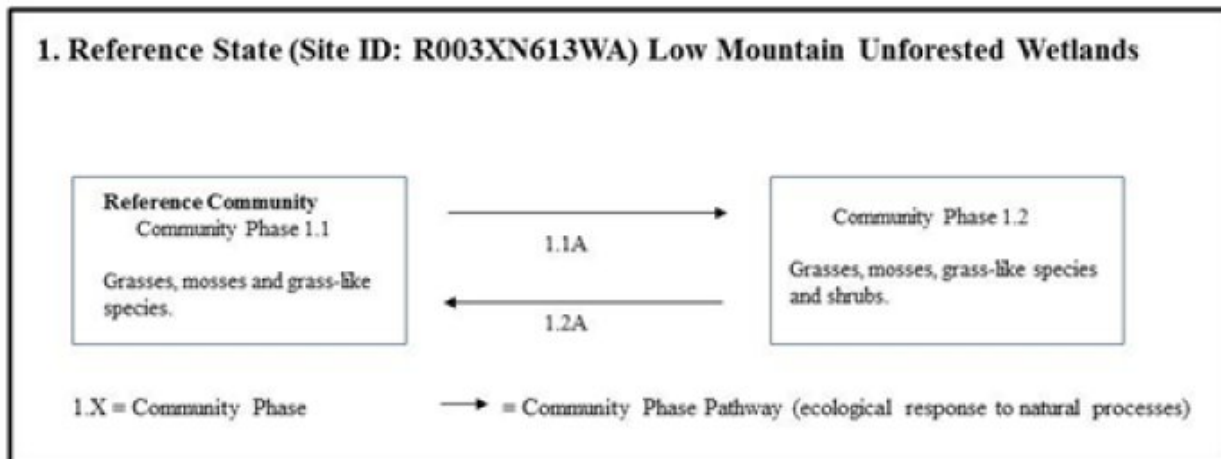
1. Reference State (Site ID: R003XN613WA) Low Mountain Unforested Wetlands

Reference Community
Community Phase 1.1

Grasses, mosses and grass-like species.

1.1A

1.2A

Community Phase 1.2

Grasses, mosses, grass-like species and shrubs.

1.X = Community Phase

= Community Phase Pathway (ecological response to natural processes)